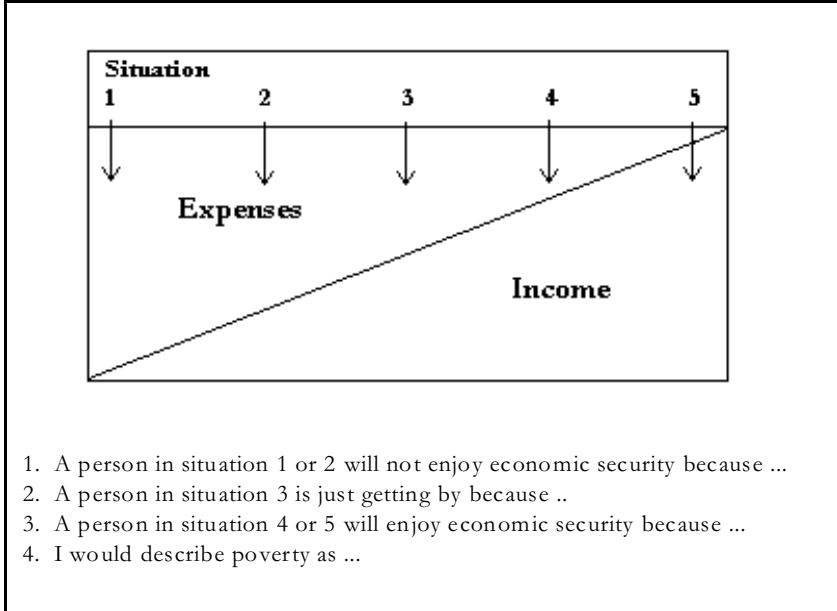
Situation
1 2 3 4 5

Expenses

Income

1. A person in situation 1 or 2 will not enjoy economic security because ...
2. A person in situation 3 is just getting by because ..
3. A person in situation 4 or 5 will enjoy economic security because ...
4. I would describe poverty as ...